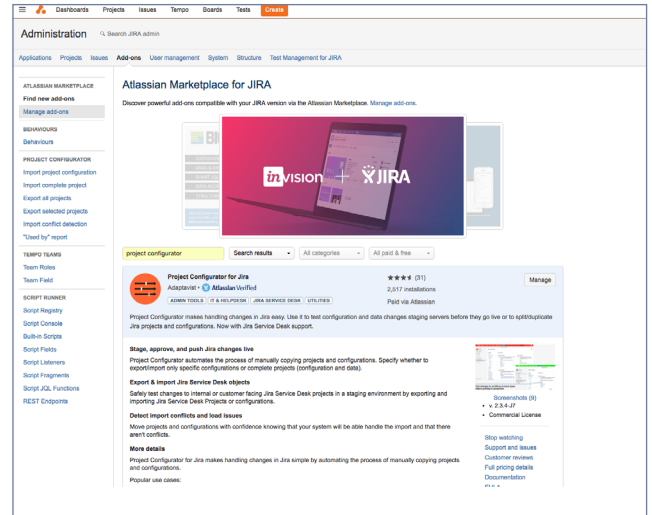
Dashboards Projects Issues Tempo Boards Tests Create

Administration Search JIRA admin

Applications Projects Issues Add-ons User management System Structure Test Management for JIRA

ATLASSIAN MARKETPLACE
Find new add-ons
Manage add-ons

BEHAVIOURS
Behaviours

PROJECT CONFIGURATOR
Import project configuration
Import complete project
Export all projects
Export selected projects
Import conflict detection
"Used by" report

TEMPO TEAMS
Team Roles
Team Field

SCRIPT RUNNER
Script Registry
Script Console
Built-in Scripts
Script Fields
Script Listeners
Script Fragments
Script JQL Functions
REST Endpoints

Atlassian Marketplace for JIRA

Discover powerful add-ons compatible with your JIRA version via the Atlassian Marketplace. Manage add-ons.

invision + JIRA

project configurator Search results All categories All paid & free

Project Configurator for Jira
Adaptavist • Atlassian Verified
ADMIN TOOLS IT & HELPDESK JIRA SERVICE DESK UTILITIES

(31)
2,517 installations
Paid via Atlassian

Manage

Project Configurator makes handling changes in Jira easy. Use it to test configuration and data changes staging servers before they go live or to split/duplicate Jira projects and configurations. Now with Jira Service Desk support.

Stage, approve, and push Jira changes live
Project Configurator automates the process of manually copying projects and configurations. Specify whether to export/import only specific configurations or complete projects (configuration and data).

Export & import Jira Service Desk objects
Safely test changes to internal or customer facing Jira Service Desk projects in a staging environment by exporting and importing Jira Service Desk Projects or configurations.

Detect import conflicts and load issues
Move projects and configurations with confidence knowing that your system will be able handle the import and that there aren't conflicts.

More details
Project Configurator for Jira makes handling changes in Jira simple by automating the process of manually copying projects and configurations.

Popular use cases:

Screenshots (8)
• v 2.3.4-J7
• Commercial License

Stop watching
Support and issues
Customer reviews
Full pricing details
Documentation
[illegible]